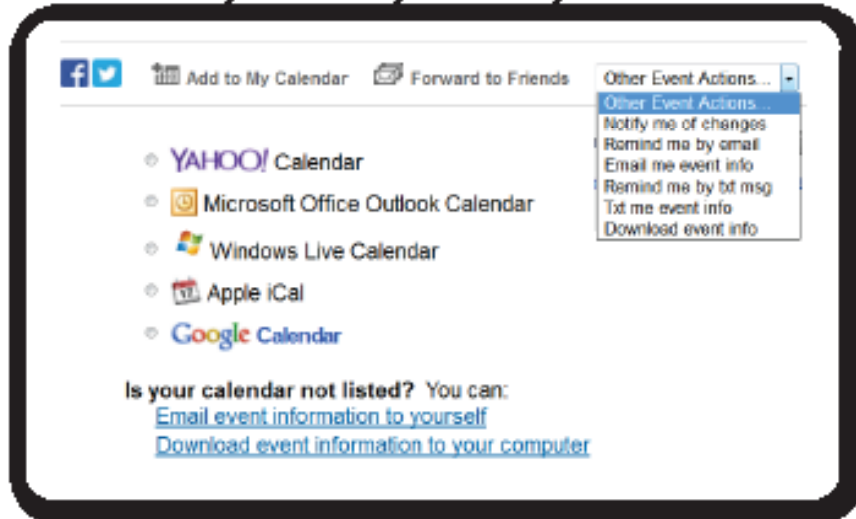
Add to My Calendar Forward to Friends Other Event Actions...

Other Event Actions...
Notify me of changes
Remind me by email
Email me event info
Remind me by txt msg
Txt me event info
Download event info

YAHOO! Calendar
Microsoft Office Outlook Calendar
Windows Live Calendar
Apple iCal
Google Calendar

Is your calendar not listed? You can:
Email event information to yourself
Download event information to your computer